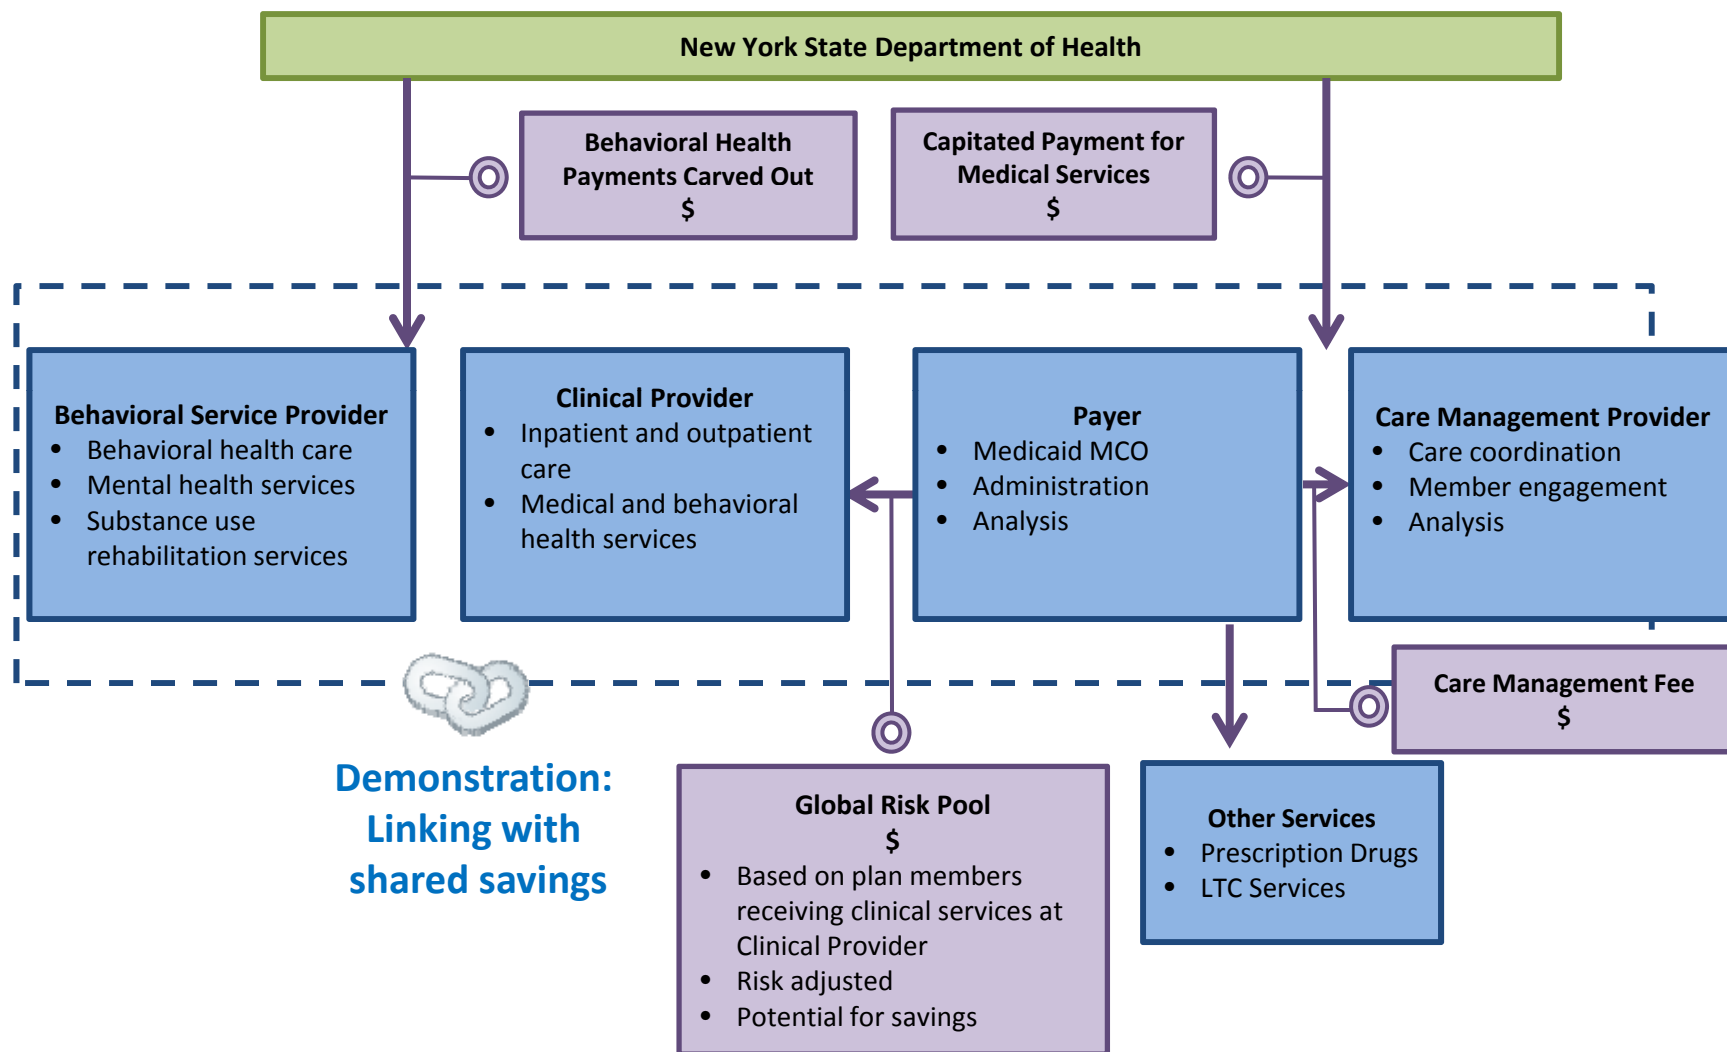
New York State Department of Health

Behavioral Health Payments Carved Out
$

Capitated Payment for Medical Services
$

Behavioral Service Provider
- Behavioral health care
- Mental health services
- Substance use rehabilitation services

Clinical Provider
- Inpatient and outpatient care
- Medical and behavioral health services

Payer
- Medicaid MCO
- Administration
- Analysis

Care Management Provider
- Care coordination
- Member engagement
- Analysis

Care Management Fee
$

Demonstration: Linking with shared savings

Global Risk Pool
$
- Based on plan members receiving clinical services at Clinical Provider
- Risk adjusted
- Potential for savings

Other Services
- Prescription Drugs
- LTC Services